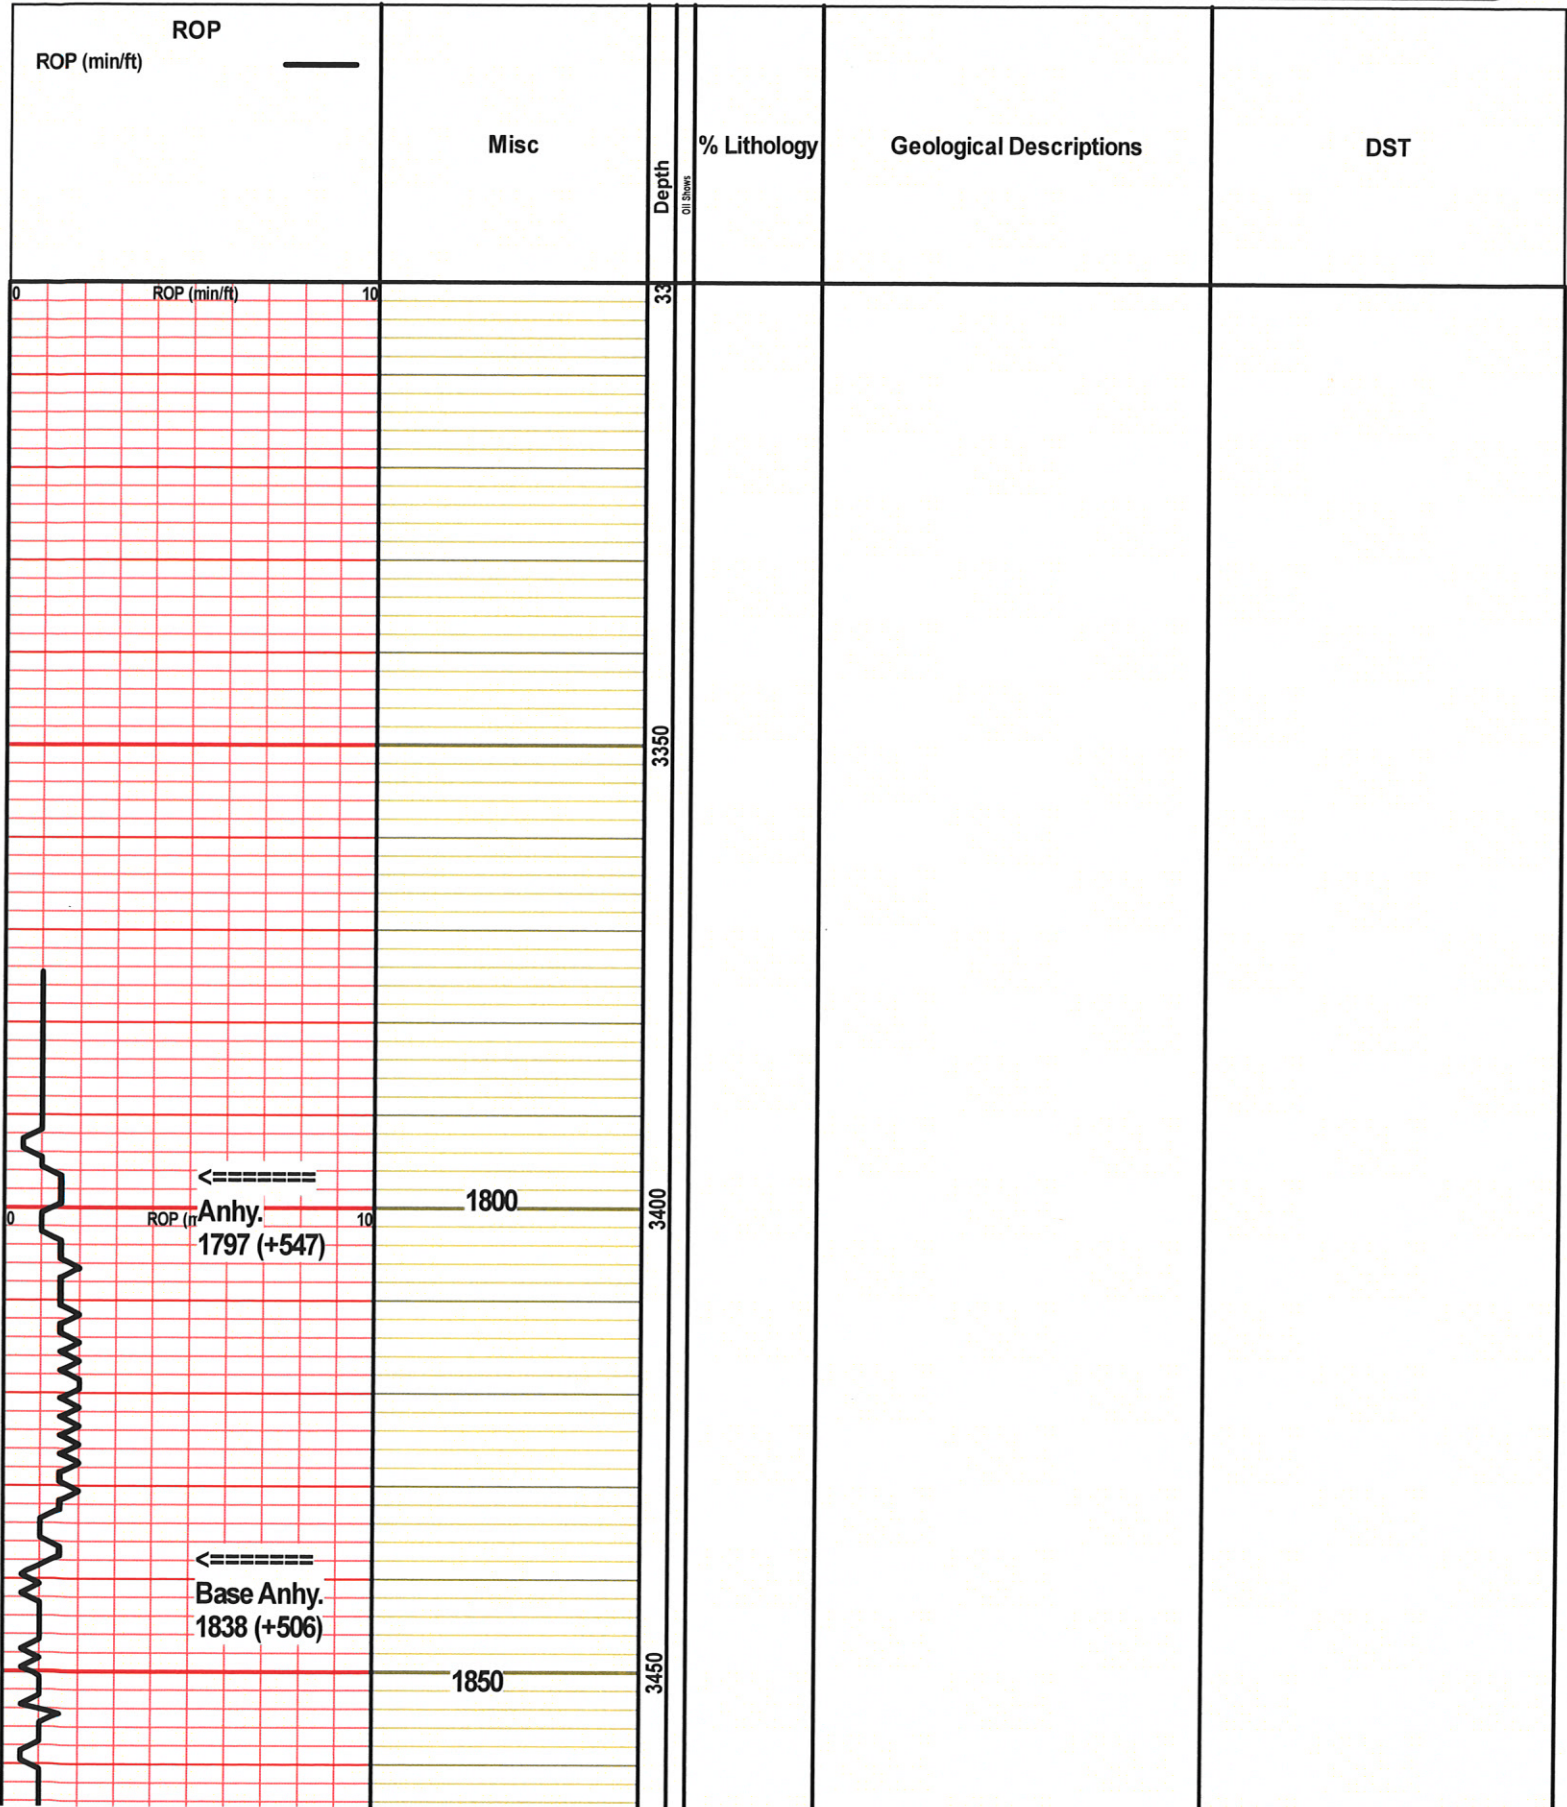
ROP
ROP (min/ft)

Misc

Depth

Oil Shows

% Lithology

Geological Descriptions

DST

0 ROP (min/ft) 10

33

3350

<=======
Anhy.
1797 (+547)

0 ROP (n 10

1800

3400

<=======
Base Anhy.
1838 (+506)

1850

3450